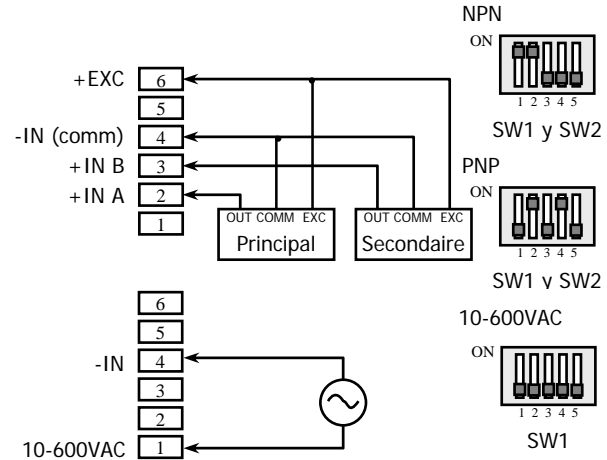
NPN

ON

1 2 3 4 5

SW1 y SW2

+EXC 6

5

-IN (comm) 4

+IN B 3

+IN A 2

1

OUT COMM EXC
Principal

OUT COMM EXC
Secondaire

PNP

ON

1 2 3 4 5

SW1 y SW2

10-600VAC

ON

1 2 3 4 5

SW1

6

5

-IN 4

3

2

10-600VAC 1